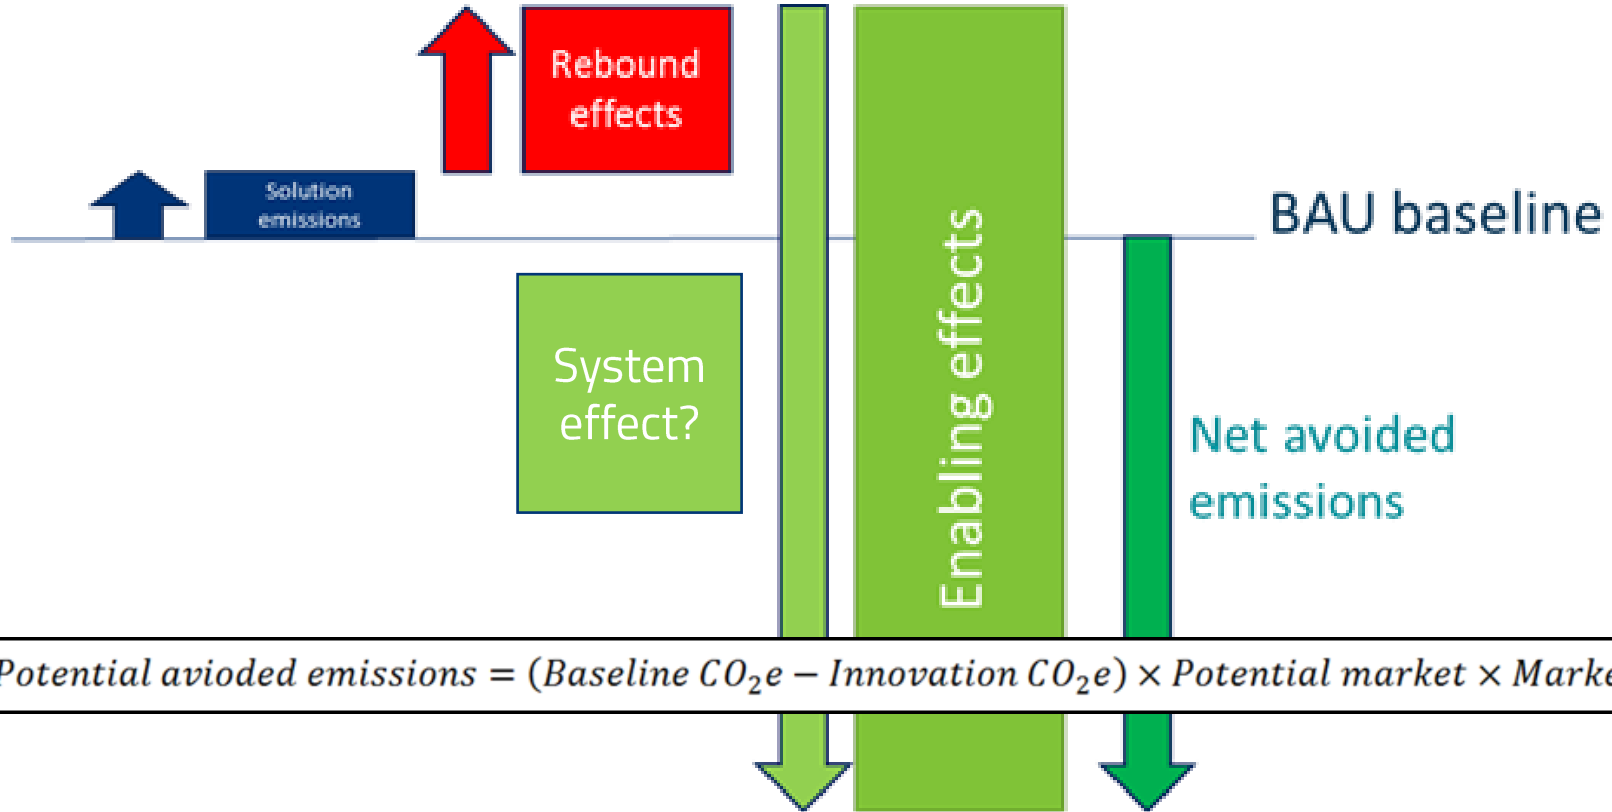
Rebound effects

Solution emissions

BAU baseline

System effect?

Enabling effects

Net avoided emissions

$Potential\ avioded\ emissions = (Baseline\ CO_2e - Innovation\ CO_2e) \times Potential\ market \times Marke$